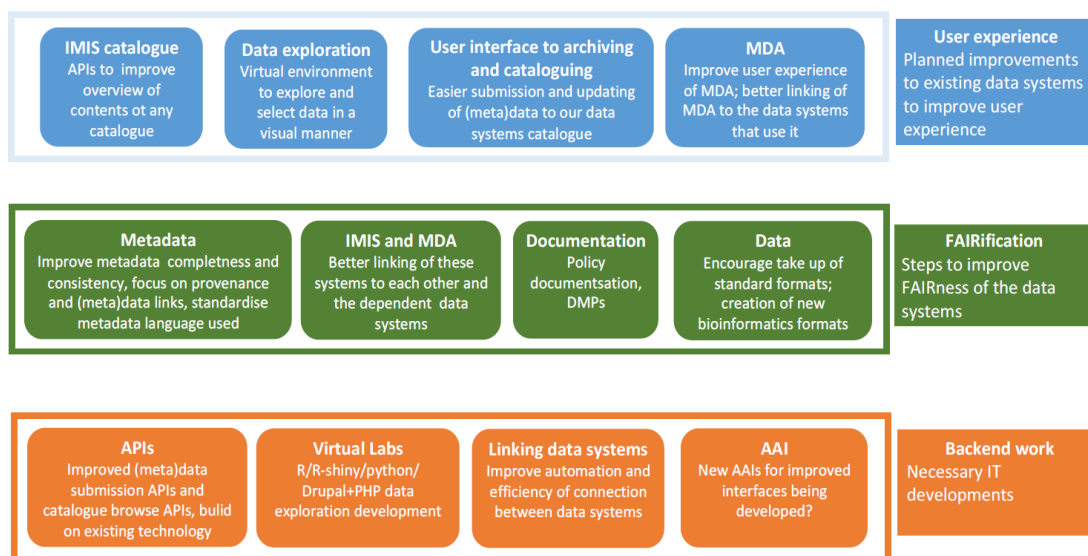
IMIS catalogue
APIs to improve overview of contents ot any catalogue

Data exploration
Virtual environment to explore and select data in a visual manner

User interface to archiving and cataloguing
Easier submission and updating of (meta)data to our data systems catalogue

MDA
Improve user experience of MDA; better linking of MDA to the data systems that use it

User experience
Planned improvements to existing data systems to improve user experience

Metadata
Improve metadata completness and consistency, focus on provenance and (meta)data links, standardise metadata language used

IMIS and MDA
Better linking of these systems to each other and the dependent data systems

Documentation
Policy documentsation, DMPs

Data
Encourage take up of standard formats; creation of new bioinformatics formats

FAIRification
Steps to improve FAIRness of the data systems

APIs
Improved (meta)data submission APIs and catalogue browse APIs, bulid on existing technology

Virtual Labs
R/R-shiny/python/ Drupal+PHP data exploration development

Linking data systems
Improve automation and efficiency of connection between data systems

AAI
New AAIs for improved interfaces being developed?

Backend work
Necessary IT developments